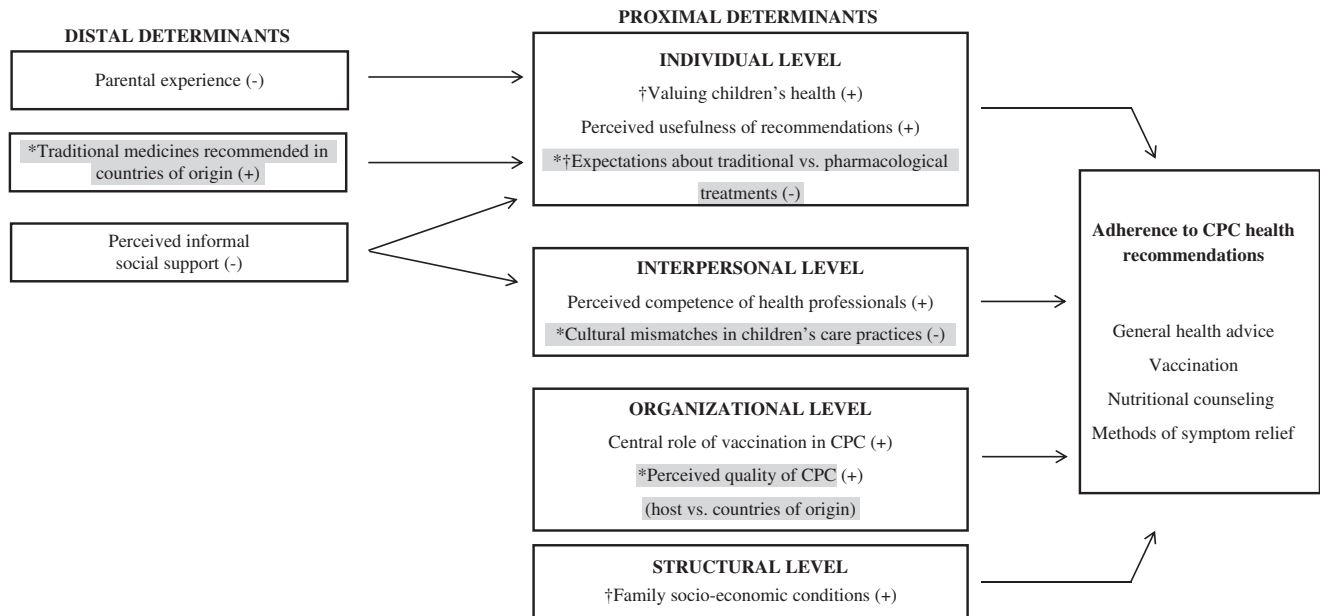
DISTAL DETERMINANTS

Parental experience (-)

*Traditional medicines recommended in countries of origin (+)

Perceived informal social support (-)

PROXIMAL DETERMINANTS

INDIVIDUAL LEVEL

†Valuing children's health (+)

Perceived usefulness of recommendations (+)

*†Expectations about traditional vs. pharmacological treatments (-)

INTERPERSONAL LEVEL

Perceived competence of health professionals (+)

*Cultural mismatches in children's care practices (-)

ORGANIZATIONAL LEVEL

Central role of vaccination in CPC (+)

*Perceived quality of CPC (+)

(host vs. countries of origin)

STRUCTURAL LEVEL

†Family socio-economic conditions (+)

Adherence to CPC health recommendations

General health advice

Vaccination

Nutritional counseling

Methods of symptom relief